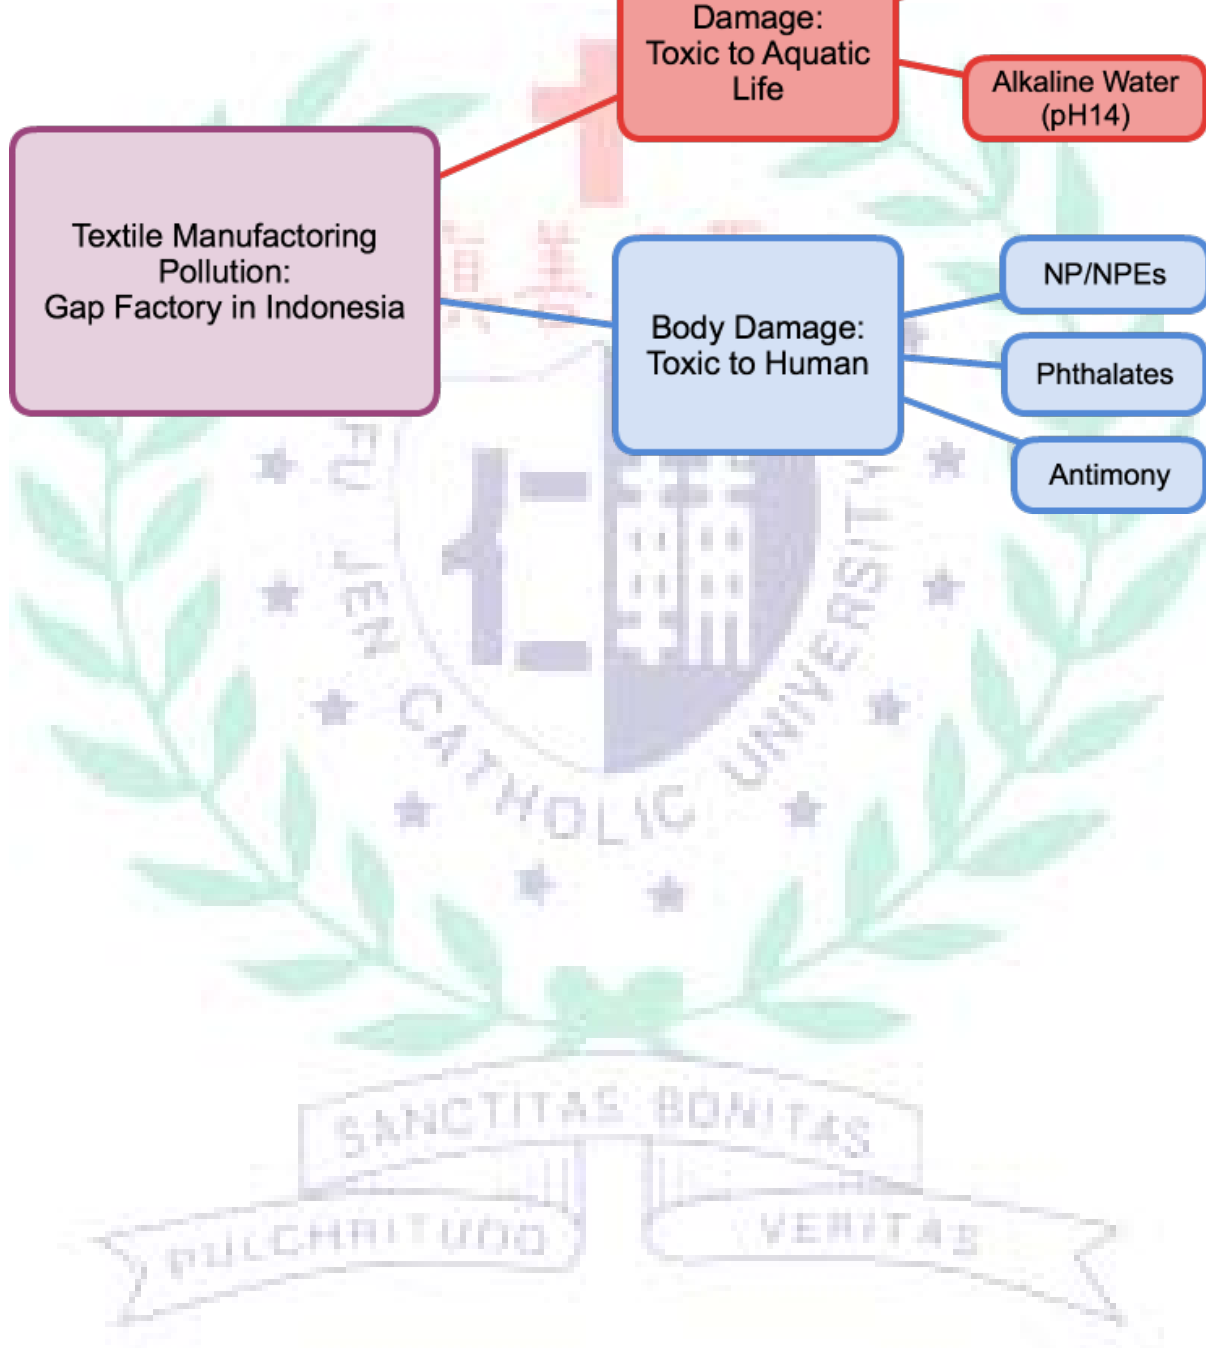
Damage:
Toxic to Aquatic Life

Alkaline Water (pH14)

Textile Manufactoring Pollution:
Gap Factory in Indonesia

Body Damage:
Toxic to Human

NP/NPEs

Phthalates

Antimony

FU JEN CATHOLIC UNIVERSITY

SANCTITAS BONITAS

PULCHRITUDO

VERITAS